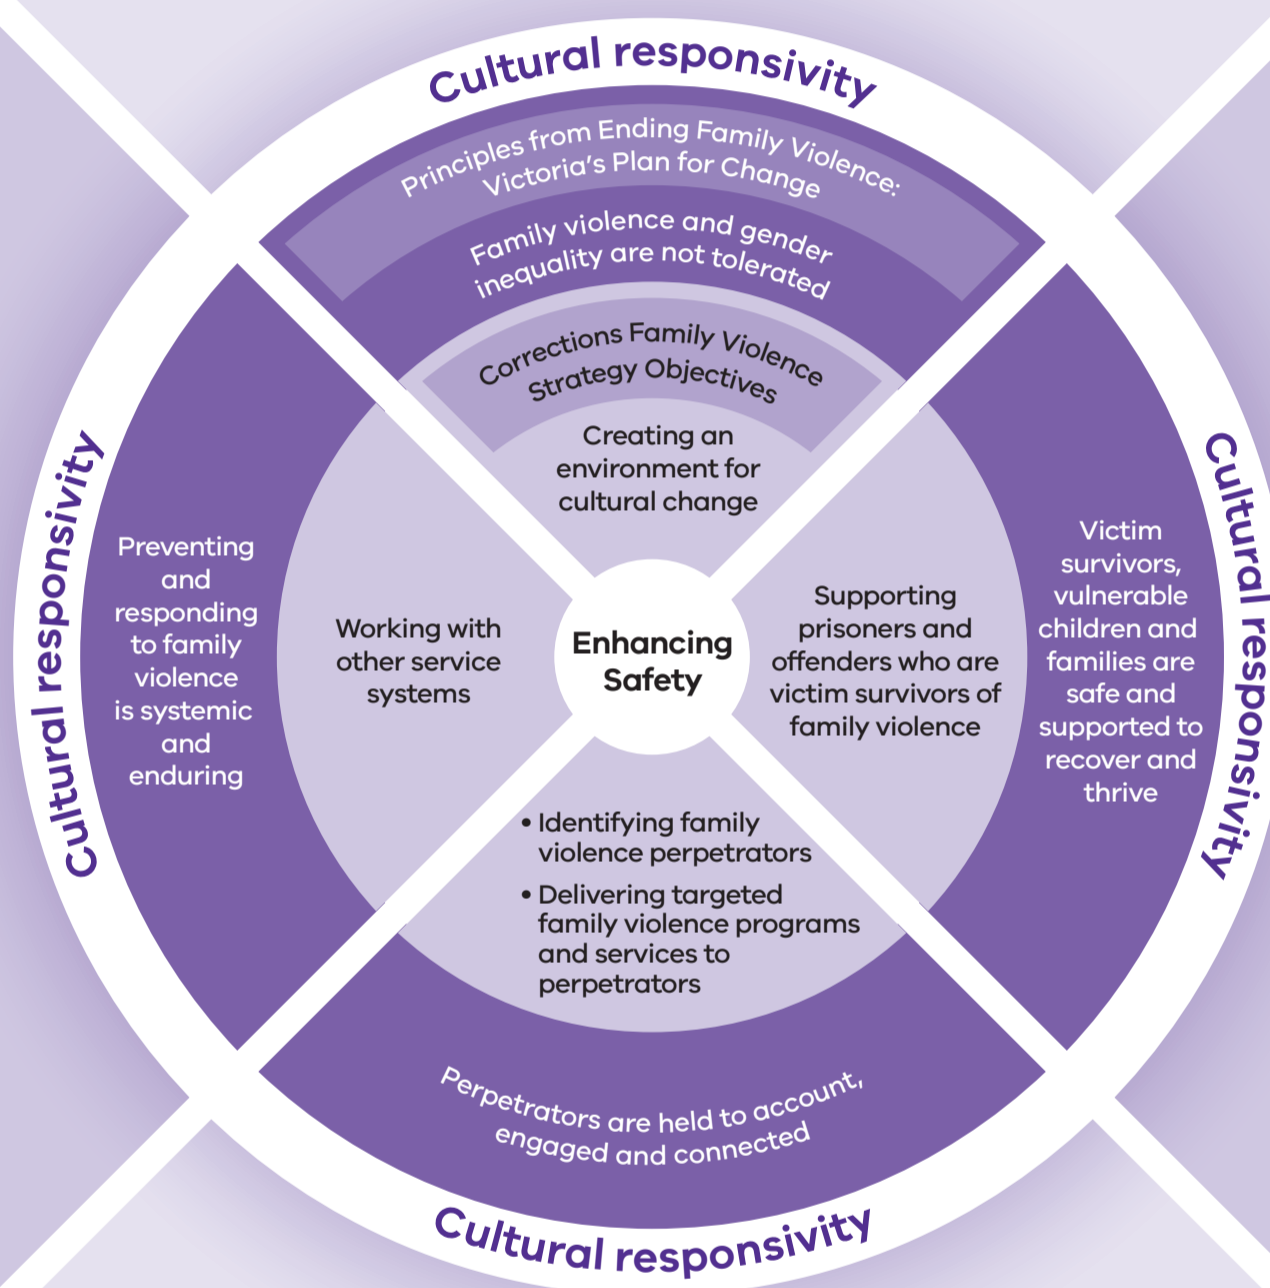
Cultural responsivity

Principles from Ending Family Violence: Victoria's Plan for Change

Family violence and gender inequality are not tolerated

Corrections Family Violence Strategy Objectives

Creating an environment for cultural change

Cultural responsivity

Preventing and responding to family violence is systemic and enduring

Working with other service systems

Enhancing Safety

Supporting prisoners and offenders who are victim survivors of family violence

Victim survivors, vulnerable children and families are safe and supported to recover and thrive

Cultural responsivity

• Identifying family violence perpetrators
• Delivering targeted family violence programs and services to perpetrators

Perpetrators are held to account, engaged and connected

Cultural responsivity